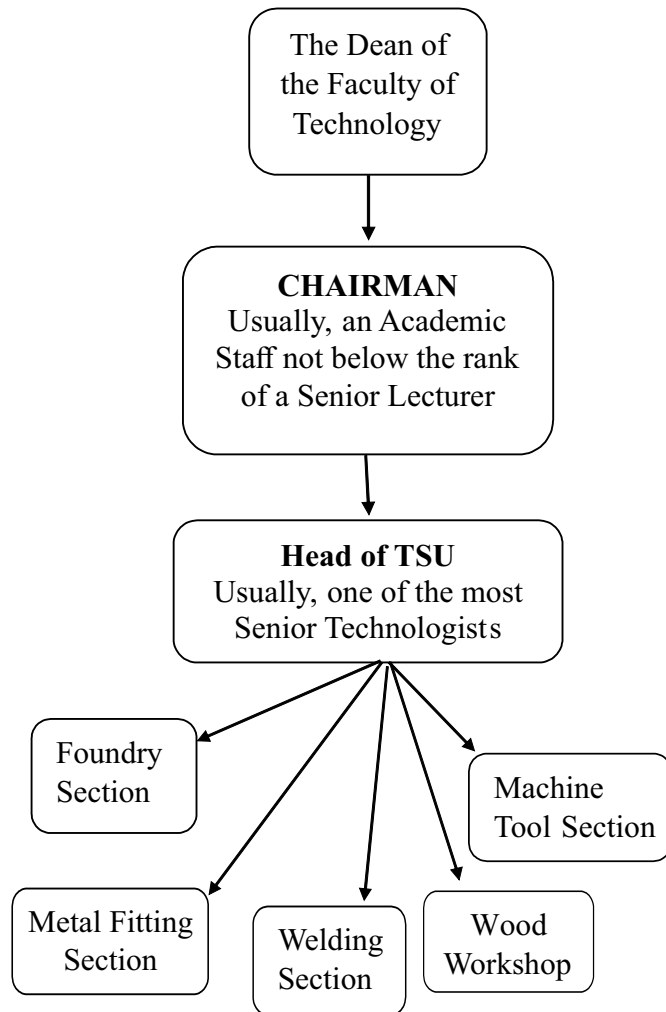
The Dean of the Faculty of Technology

**CHAIRMAN**
Usually, an Academic Staff not below the rank of a Senior Lecturer

**Head of TSU**
Usually, one of the most Senior Technologists

Foundry Section

Machine Tool Section

Metal Fitting Section

Welding Section

Wood Workshop